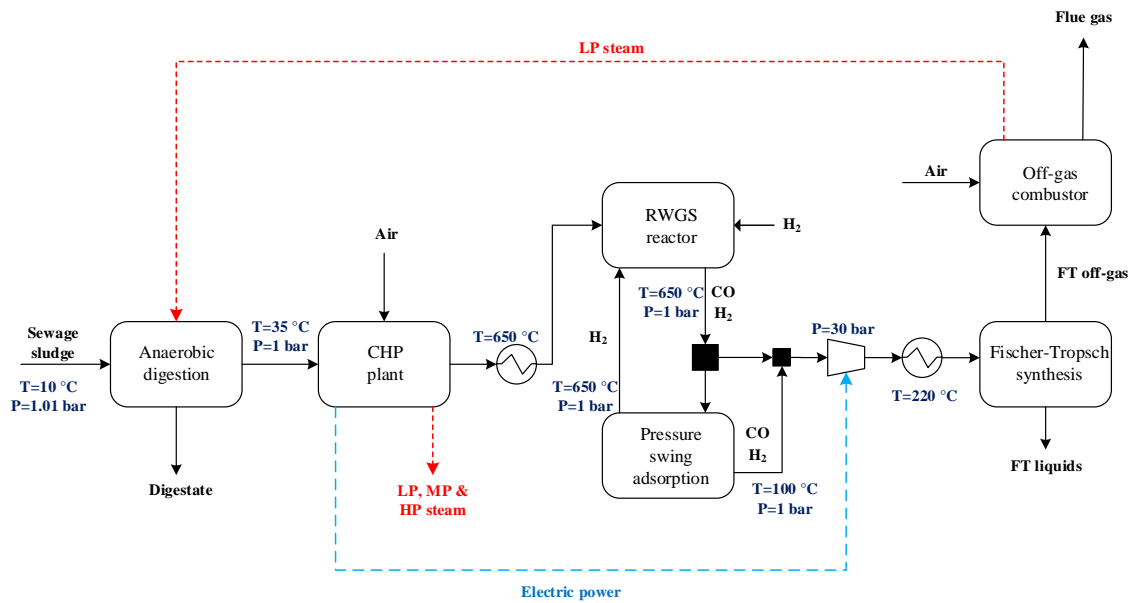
Flue gas

LP steam

Air

Off-gas combustor

RWGS reactor

$H_2$

Air

FT off-gas

T=650 °C
P=1 bar

CO
$H_2$

Sewage sludge

Anaerobic digestion

T=35 °C
P=1 bar

CHP plant

T=650 °C

$H_2$

P=30 bar

Fischer-Tropsch synthesis

T=10 °C
P=1.01 bar

T=650 °C
P=1 bar

T=220 °C

Pressure swing adsorption

CO
$H_2$

Digestate

LP, MP & HP steam

T=100 °C
P=1 bar

FT liquids

Electric power